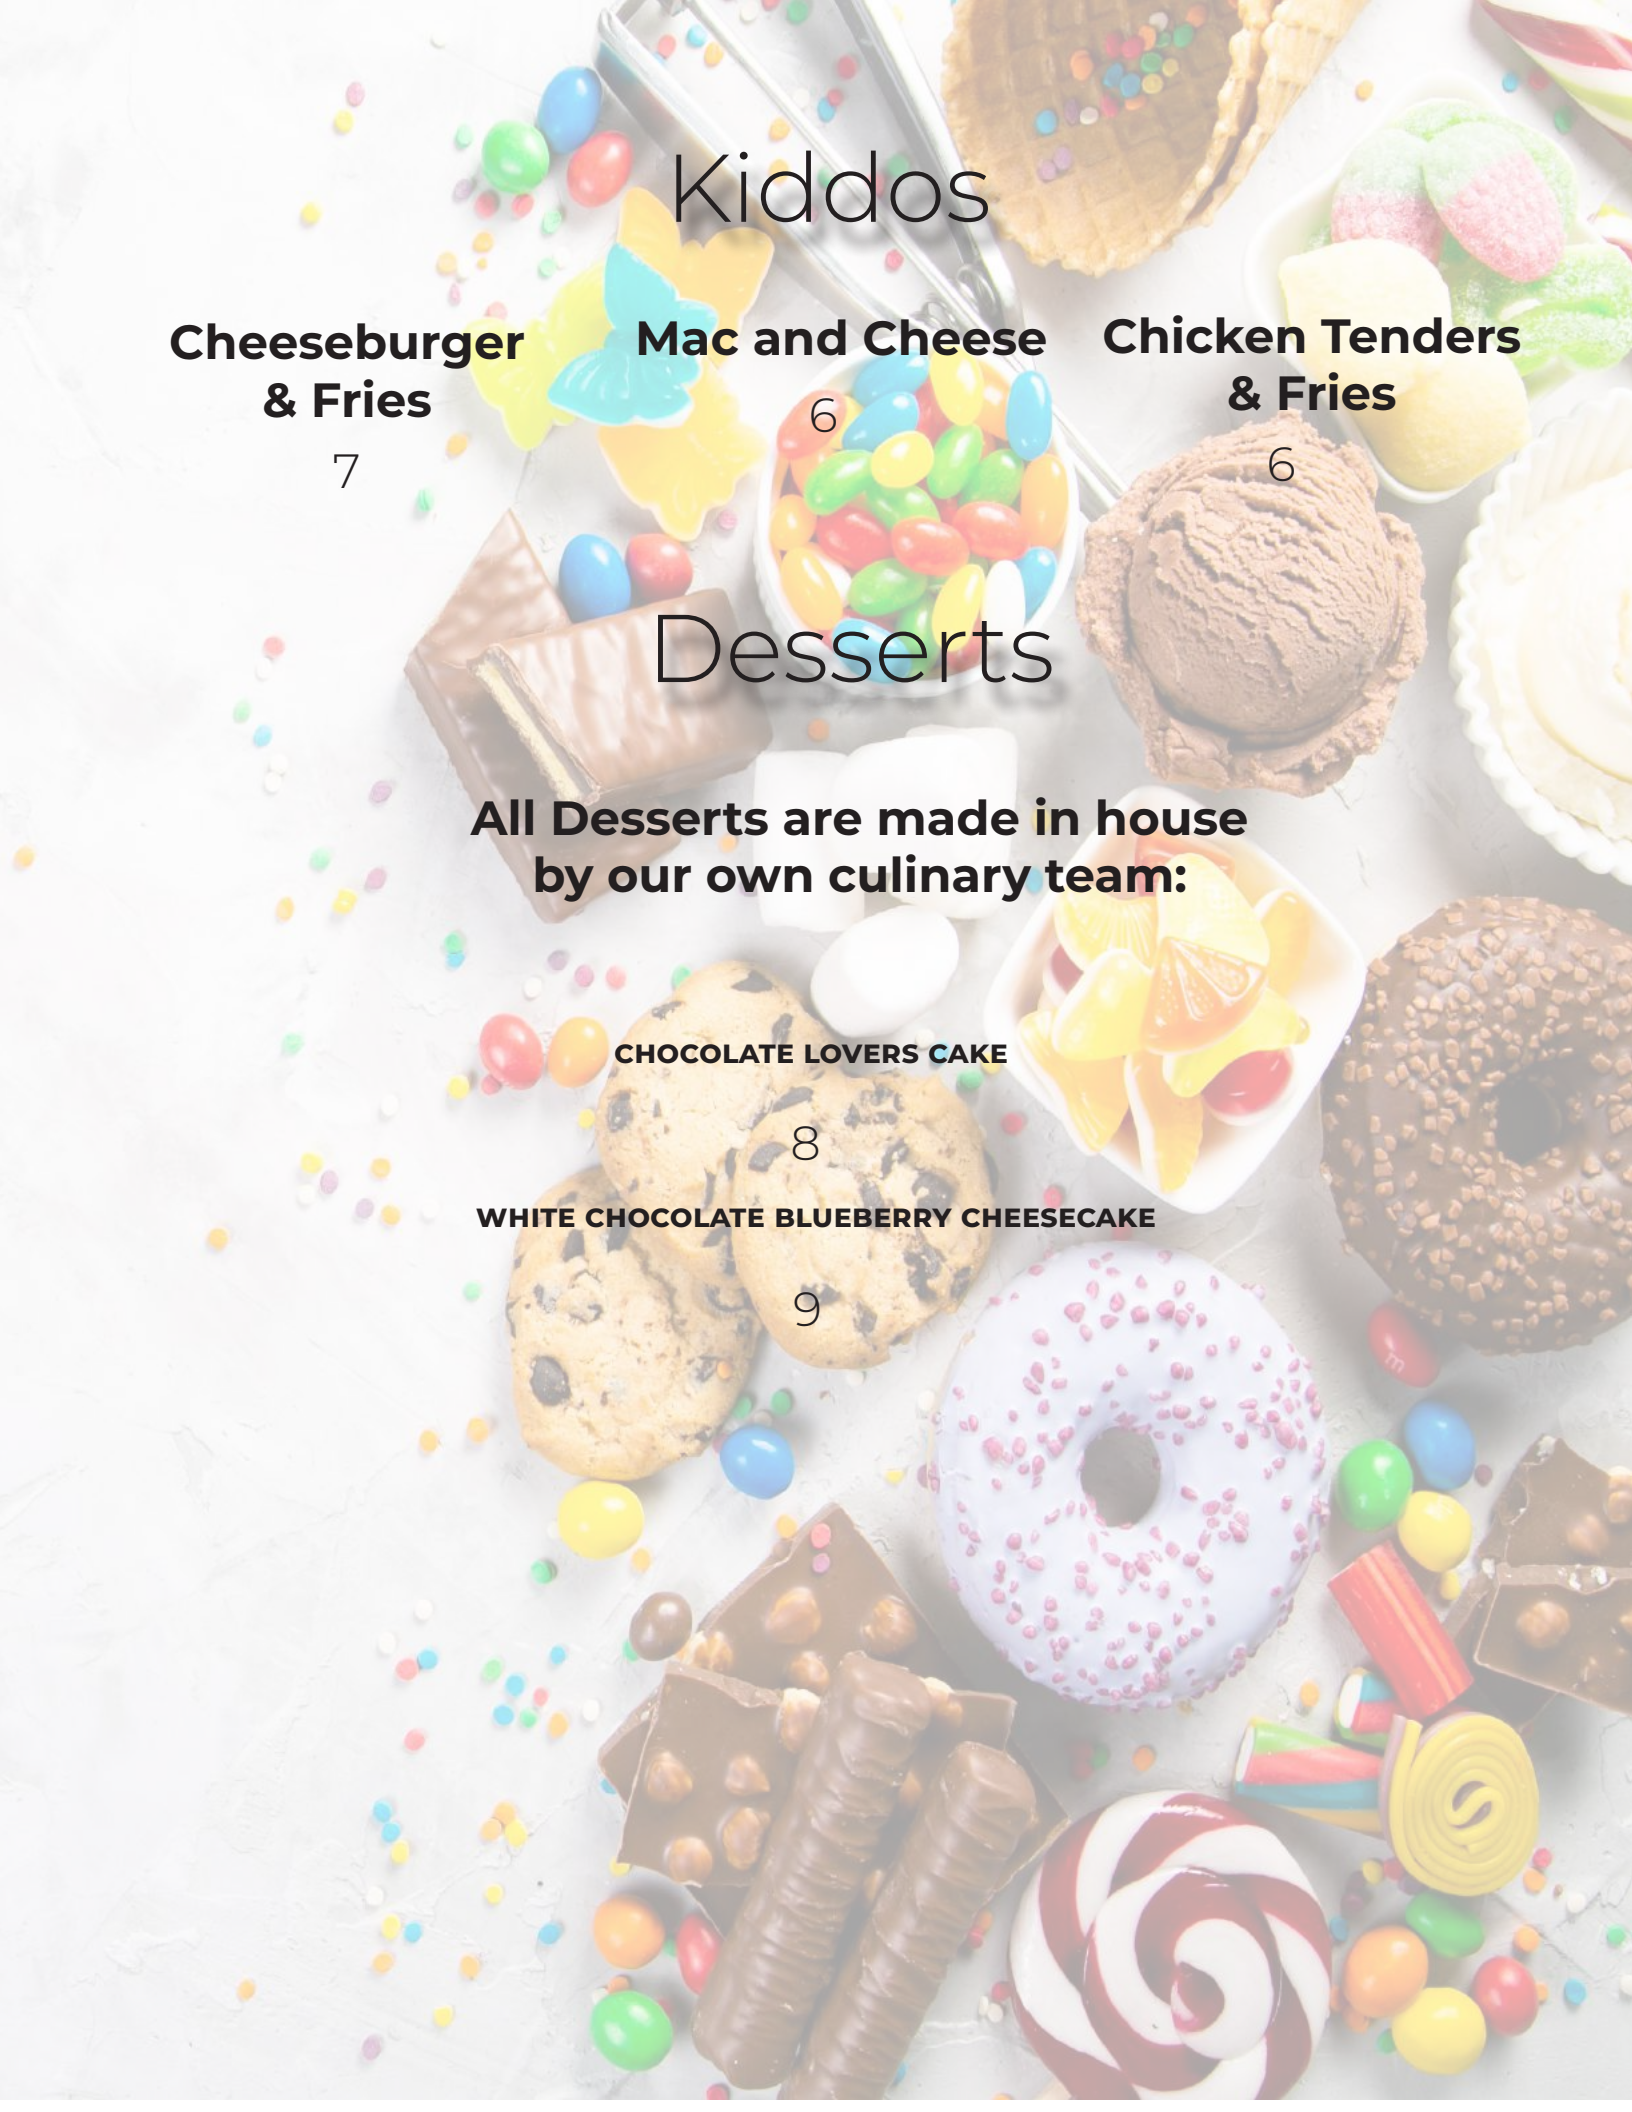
Kiddos

Cheeseburger & Fries
7

Mac and Cheese
6

Chicken Tenders & Fries
6

Desserts

All Desserts are made in house by our own culinary team:

CHOCOLATE LOVERS CAKE
8

WHITE CHOCOLATE BLUEBERRY CHEESECAKE
9